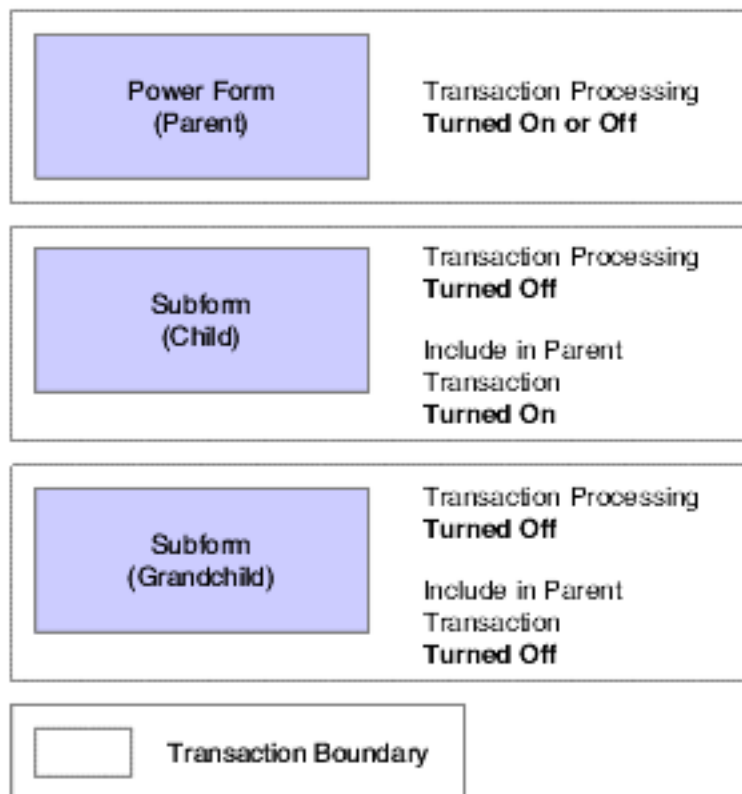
Power Form
(Parent)

Transaction Processing
**Turned On or Off**

Subform
(Child)

Transaction Processing
**Turned Off**

Include in Parent Transaction
**Turned On**

Subform
(Grandchild)

Transaction Processing
**Turned Off**

Include in Parent Transaction
**Turned Off**

Transaction Boundary